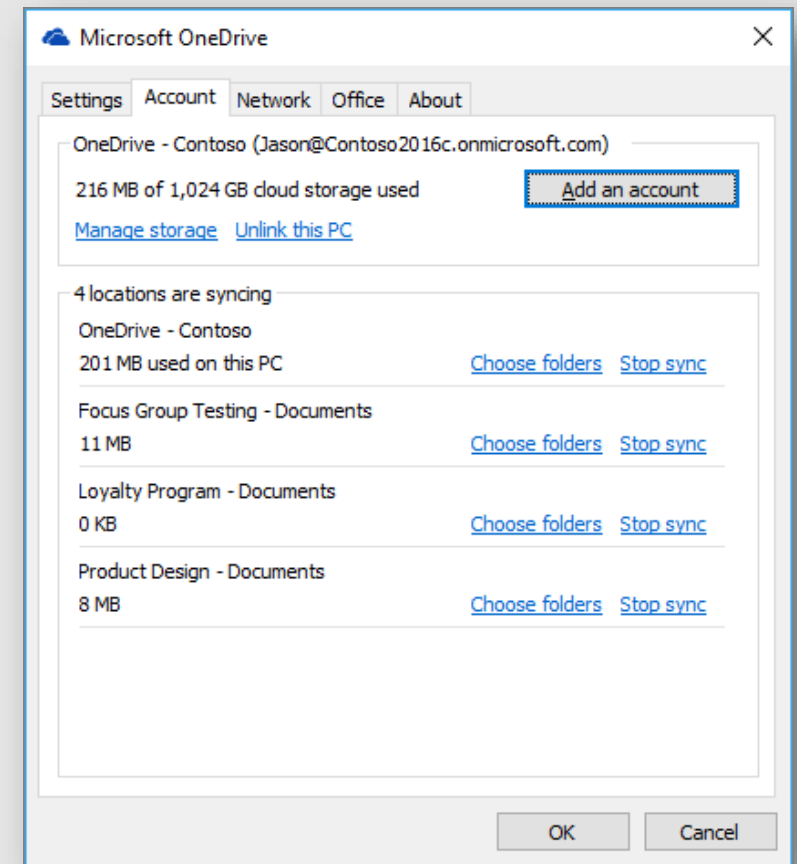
Microsoft OneDrive

Settings Account Network Office About

OneDrive - Contoso (Jason@Contoso2016c.onmicrosoft.com)

216 MB of 1,024 GB cloud storage used

Add an account

Manage storage Unlink this PC

4 locations are syncing

OneDrive - Contoso
201 MB used on this PC
Choose folders Stop sync

Focus Group Testing - Documents
11 MB
Choose folders Stop sync

Loyalty Program - Documents
0 KB
Choose folders Stop sync

Product Design - Documents
8 MB
Choose folders Stop sync

OK Cancel